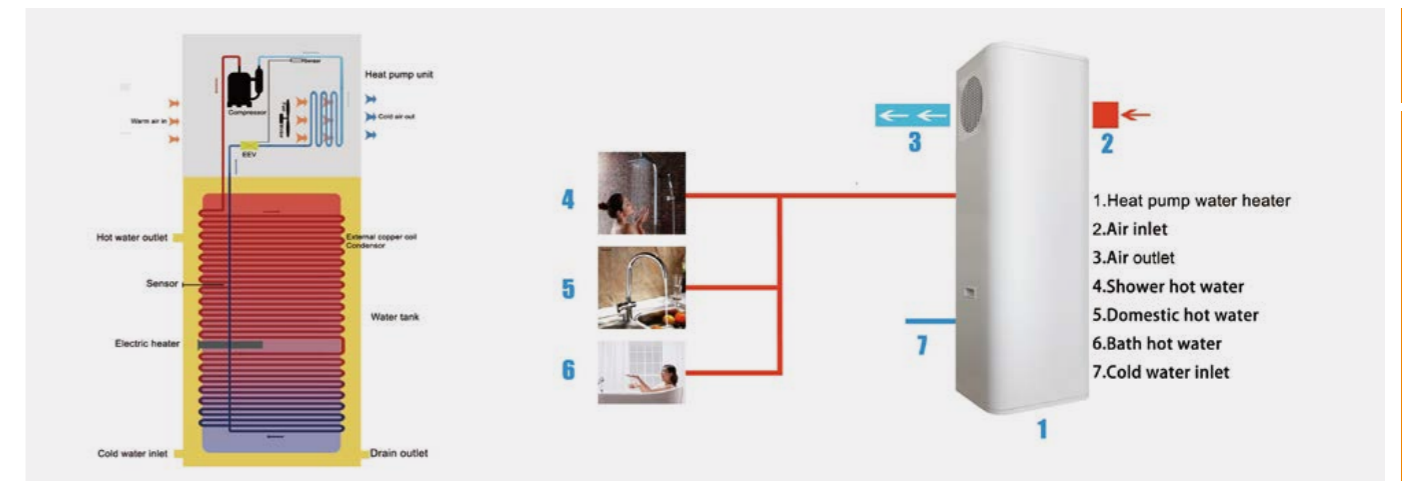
Heat pump unit

Warm air in

Compressor

Cold air out

EEV

Hot water outlet

External copper coil Condensor

Sensor

Water tank

Electric heater

Cold water inlet

Drain outlet

3

2

4

5

6

7

1

1.Heat pump water heater
2.Air inlet
3.Air outlet
4.Shower hot water
5.Domestic hot water
6.Bath hot water
7.Cold water inlet